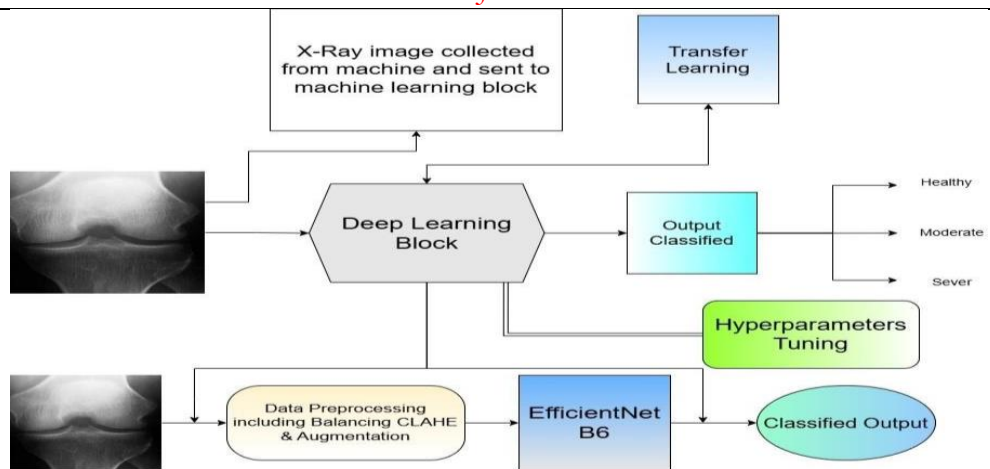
X-Ray image collected from machine and sent to machine learning block

Transfer Learning

Deep Learning Block

Output Classified

Healthy

Moderate

Sever

Hyperparameters Tuning

Data Preprocessing including Balancing CLAHE & Augmentation

EfficientNet B6

Classified Output